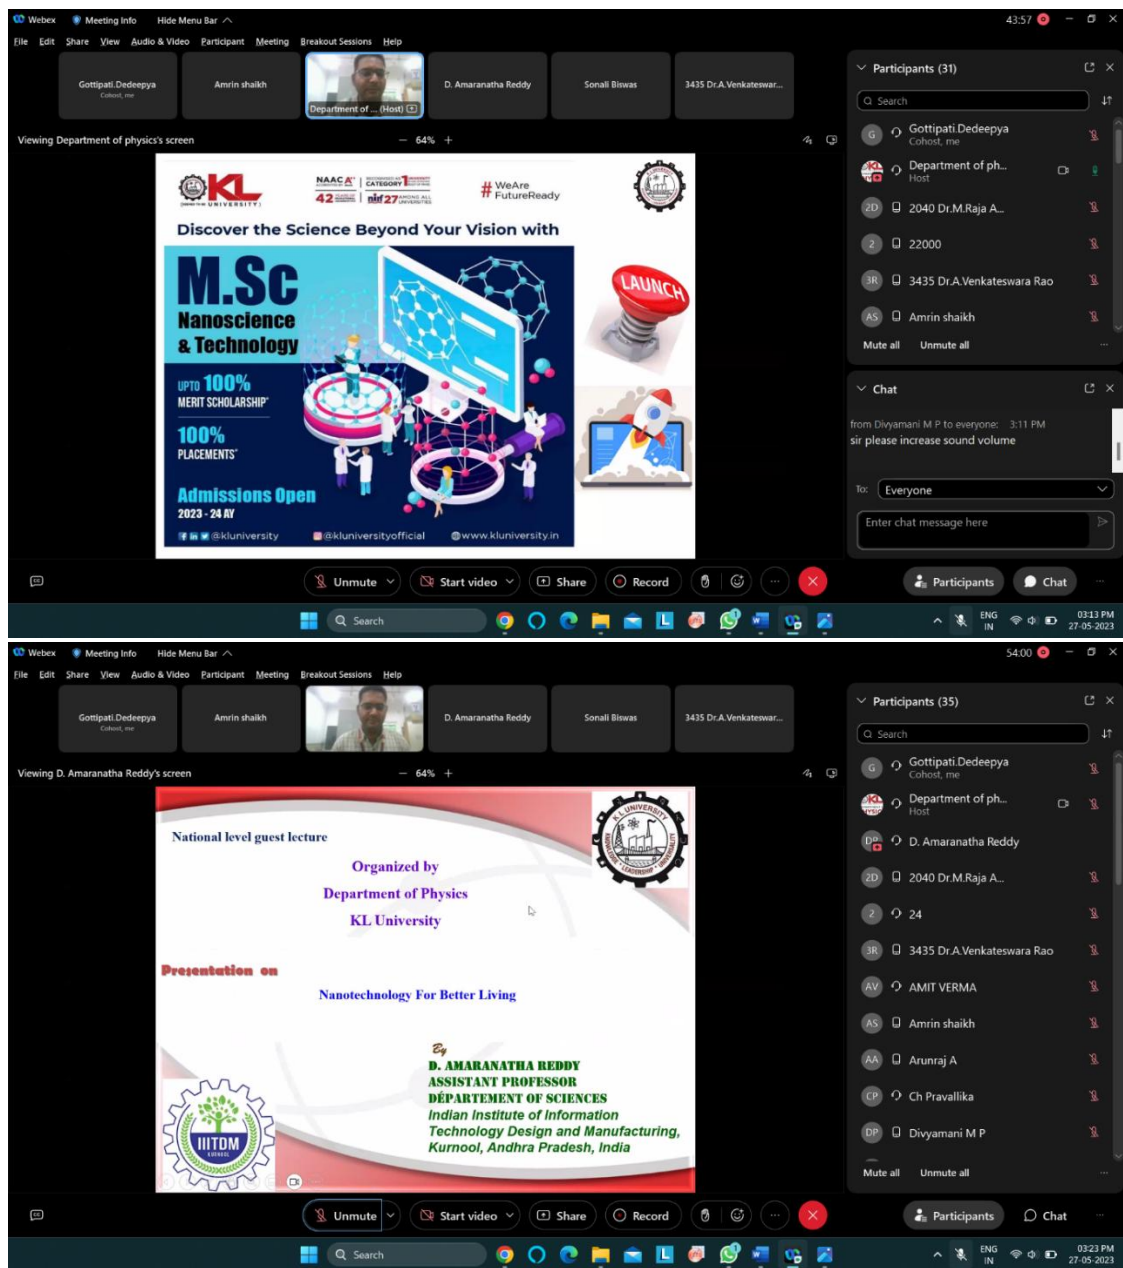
Webex  Meeting Info  Hide Menu Bar

43:57

File  Edit  Share  View  Audio & Video  Participant  Meeting  Breakout Sessions  Help

Gottipati.Dedeepya
Cohost, me

Amrin shaikh

Department of ... (Host)

D. Amaranatha Reddy

Sonali Biswas

3435 Dr.A.Venkateswar...

Viewing Department of physics's screen

64%

KL UNIVERSITY

NAAC A++  42  CATEGORY 1  nirf 27

#WeAre FutureReady

Discover the Science Beyond Your Vision with

M.Sc
Nanoscience
& Technology

LAUNCH

UPTO 100%
MERIT SCHOLARSHIP*

100%
PLACEMENTS*

Admissions Open
2023 - 24 AY

@kluniversity  @kluniversityofficial  @www.kluniversity.in

Participants (31)

Search

Gottipati.Dedeepya
Cohost, me

Department of ph...
Host

2040 Dr.M.Raja A...

22000

3435 Dr.A.Venkateswara Rao

Amrin shaikh

Mute all  Unmute all

Chat

from Divyamani M P to everyone:  3:11 PM
sir please increase sound volume

To: Everyone

Enter chat message here

Unmute  Start video  Share  Record

Participants  Chat

Search

ENG IN  03:13 PM 27-05-2023

Webex  Meeting Info  Hide Menu Bar

54:00

File  Edit  Share  View  Audio & Video  Participant  Meeting  Breakout Sessions  Help

Gottipati.Dedeepya
Cohost, me

Amrin shaikh

D. Amaranatha Reddy

Sonali Biswas

3435 Dr.A.Venkateswar...

Viewing D. Amaranatha Reddy's screen

64%

National level guest lecture

Organized by
Department of Physics
KL University

Presentation on

Nanotechnology For Better Living

By
D. AMARANATHA REDDY
ASSISTANT PROFESSOR
DEPARTEMENT OF SCIENCES
Indian Institute of Information Technology Design and Manufacturing, Kurnool, Andhra Pradesh, India

IIITDM

Participants (35)

Search

Gottipati.Dedeepya
Cohost, me

Department of ph...
Host

D. Amaranatha Reddy

2040 Dr.M.Raja A...

24

3435 Dr.A.Venkateswara Rao

AMIT VERMA

Amrin shaikh

Arunraj A

Ch Pravallika

Divyamani M P

Mute all  Unmute all

Unmute  Start video  Share  Record

Participants  Chat

Search

ENG IN  03:23 PM 27-05-2023